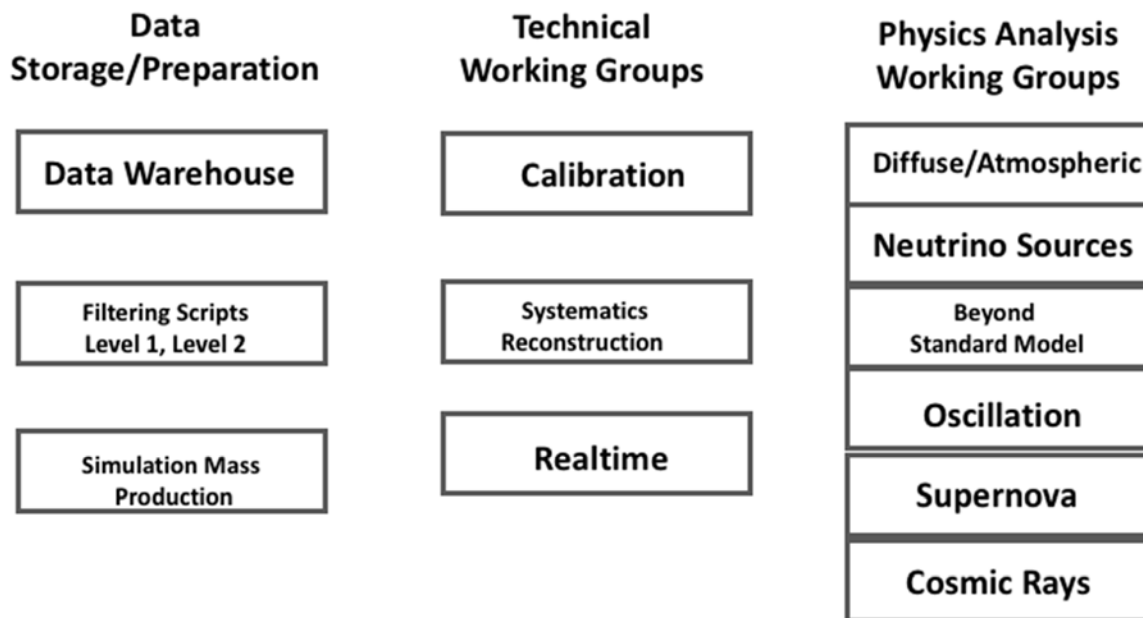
Data Storage/Preparation

Data Warehouse

Filtering Scripts Level 1, Level 2

Simulation Mass Production

Technical Working Groups

Calibration

Systematics Reconstruction

Realtime

Physics Analysis Working Groups

Diffuse/Atmospheric

Neutrino Sources

Beyond Standard Model

Oscillation

Supernova

Cosmic Rays